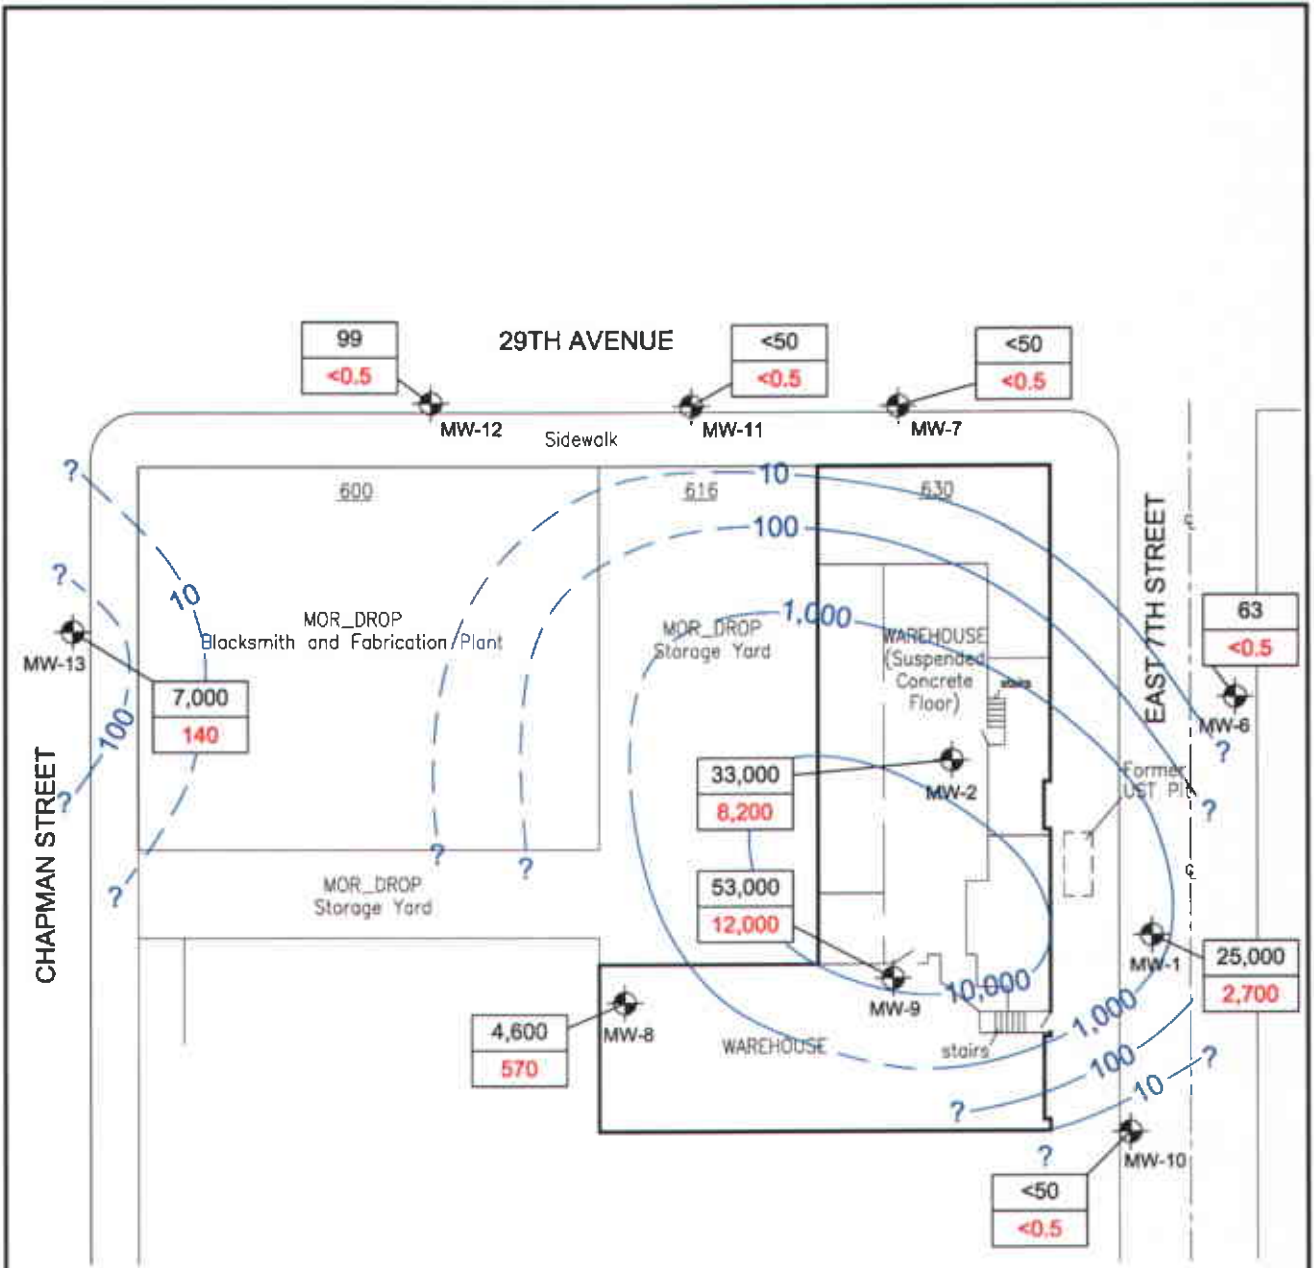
29TH AVENUE

99
<0.5
MW-12

<50
<0.5
MW-11

<50
<0.5
MW-7

Sidewalk

600
616
630

10
100
1,000
10,000
10
100
1,000
10
100

?

MOR_DROP
Blacksmith and Fabrication Plant

MOR_DROP
Storage Yard

WAREHOUSE
(Suspended
Concrete
Floor)

stairs

EAST 7TH STREET

63
<0.5
MW-6

MW-13
7,000
140

CHAPMAN STREET

33,000
8,200
MW-2

Former
UST Pit

53,000
12,000

MOR_DROP
Storage Yard

25,000
2,700
MW-1

MW-9

4,600
570
MW-8

WAREHOUSE

stairs

MW-10
<50
<0.5